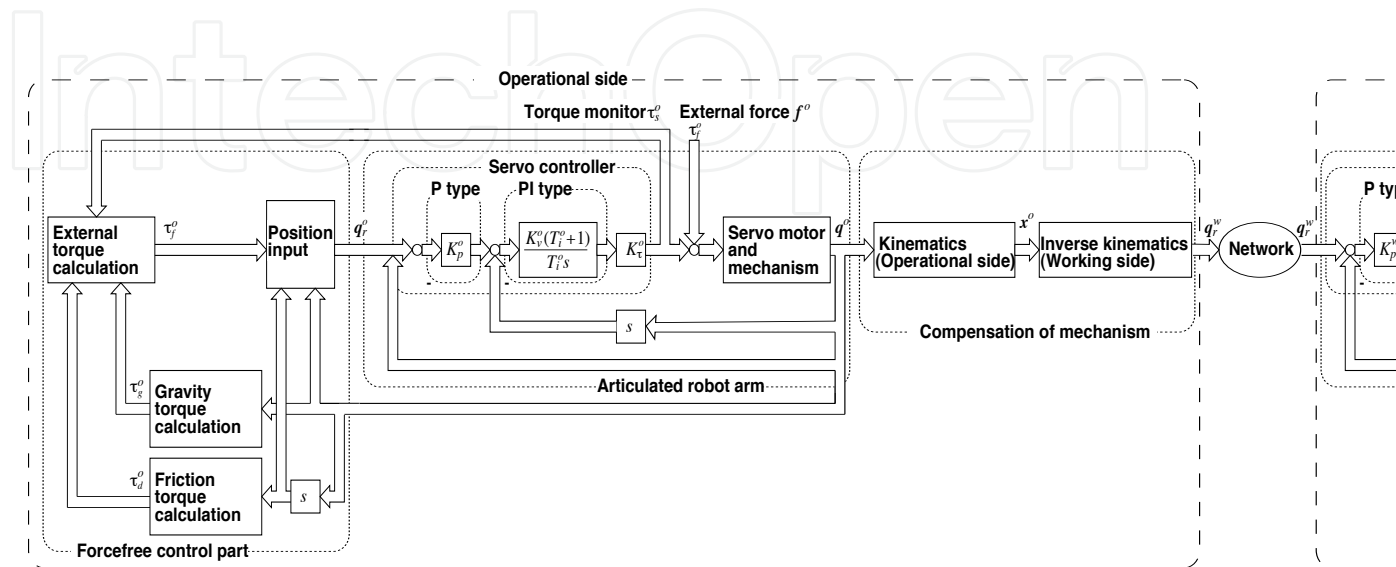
IntechOpen

Operational side

Torque monitor $\tau_s^o$

External force $f^o$

$\tau_f^o$

Servo controller

P type

PI type

External torque calculation

$\tau_f^o$

Position input

$q_r^o$

$K_p^o$

$\frac{K_v^o(T_i^o+1)}{T_i^o s}$

$K_\tau^o$

Servo motor and mechanism

$q^o$

Kinematics (Operational side)

$x^o$

Inverse kinematics (Working side)

$q_r^w$

Network

$q_r^w$

P typ

$K_p^w$

-

-

-

$s$

Compensation of mechanism

$\tau_g^o$

Gravity torque calculation

Articulated robot arm

$\tau_d^o$

Friction torque calculation

$s$

Forcefree control part